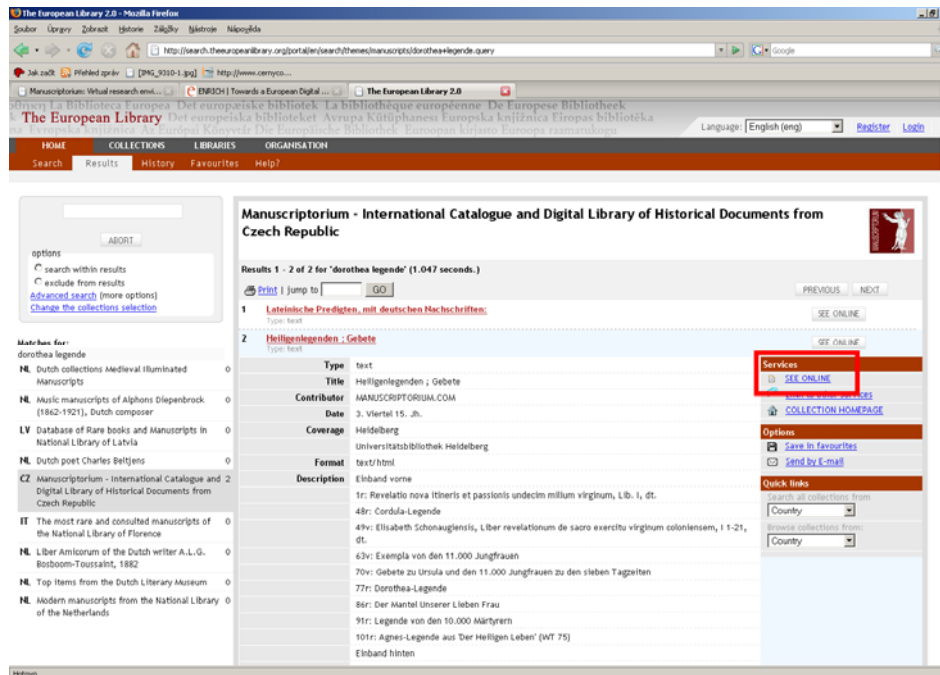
The European Library 2.0 - Mozilla Firefox

Soubor Úpravy Zobrazit Historie Záložky Nástroje Nápověda

http://search.theeuropeanlibrary.org/portal/en/search/themes/manuscripts/dorothea+legende.query

Google

Jak začít Přehled zpráv [IMG_9310-1.jpg] http://www.cernyco...

Manuscriptorium: Virtual research envi... ENRICH | Towards a European Digital ... The European Library 2.0

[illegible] La Biblioteca Europea Det europæiske bibliotek La bibliothèque européenne De Europese Bibliotheek

The European Library Det europeiska biblioteket Avrupa Kütüphanesi Europska knjižnica Eiropas bibliotēka

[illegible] Evropska knjižnica Az Európai Könyvtár Die Europäische Bibliothek Euroopan kirjasto Europos raamatukogu

Language: English (eng) Register Login

HOME COLLECTIONS LIBRARIES ORGANISATION

Search Results History Favourites Help?

ABORT

options

search within results

exclude from results

Advanced search (more options)

Change the collections selection

Matches for:

dorothea legende

| | | |
|---|---|---|
| NL | Dutch collections Medieval Illuminated Manuscripts | 0 |
| NL | Music manuscripts of Alphons Diepenbrock (1862-1921), Dutch composer | 0 |
| LV | Database of Rare books and Manuscripts in National Library of Latvia | 0 |
| NL | Dutch poet Charles Beltjens | 0 |
| CZ | Manuscriptorium - International Catalogue and Digital Library of Historical Documents from Czech Republic | 2 |
| IT | The most rare and consulted manuscripts of the National Library of Florence | 0 |
| NL | Liber Amicorum of the Dutch writer A.L.G. Bosboom-Toussaint, 1882 | 0 |
| NL | Top items from the Dutch Literary Museum | 0 |
| NL | Modern manuscripts from the National Library of the Netherlands | 0 |

Manuscriptorium - International Catalogue and Digital Library of Historical Documents from Czech Republic

Results 1 - 2 of 2 for 'dorothea legende' (1.047 seconds.)

Print | jump to GO

PREVIOUS NEXT

1 Lateinische Predigten, mit deutschen Nachschriften:
Type: text
SEE ONLINE

2 Heiligenlegenden ; Gebete
Type: text
SEE ONLINE

| | |
|---|---|
| Type | text |
| Title | Heiligenlegenden ; Gebete |
| Contributor | MANUSCRIPTORIUM.COM |
| Date | 3. Viertel 15. Jh. |
| Coverage | Heidelberg |
| | Universitätsbibliothek Heidelberg |
| Format | text/html |
| Description | Einband vorne |
| | 1r: Revelatio nova itineris et passionis undecim milium virginum, Lib. I, dt. |
| | 48r: Cordula-Legende |
| | 49v: Elisabeth Schonaugiensis, Liber revelationum de sacro exercitu virginum coloniensem, I 1-21, dt. |
| | 63v: Exempla von den 11.000 Jungfrauen |
| | 70v: Gebete zu Ursula und den 11.000 Jungfrauen zu den sieben Tagzeiten |
| | 77r: Dorothea-Legende |
| | 86r: Der Mantel Unserer Lieben Frau |
| | 91r: Legende von den 10.000 Märtyrern |
| | 101r: Agnes-Legende aus 'Der Heiligen Leben' (WT 75) |
| | Einband hinten |

Services
SEE ONLINE
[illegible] services
COLLECTION HOMEPAGE

Options
Save in favourites
Send by E-mail

Quick links
Search all collections from
Country
Browse collections from:
Country

Hotovo